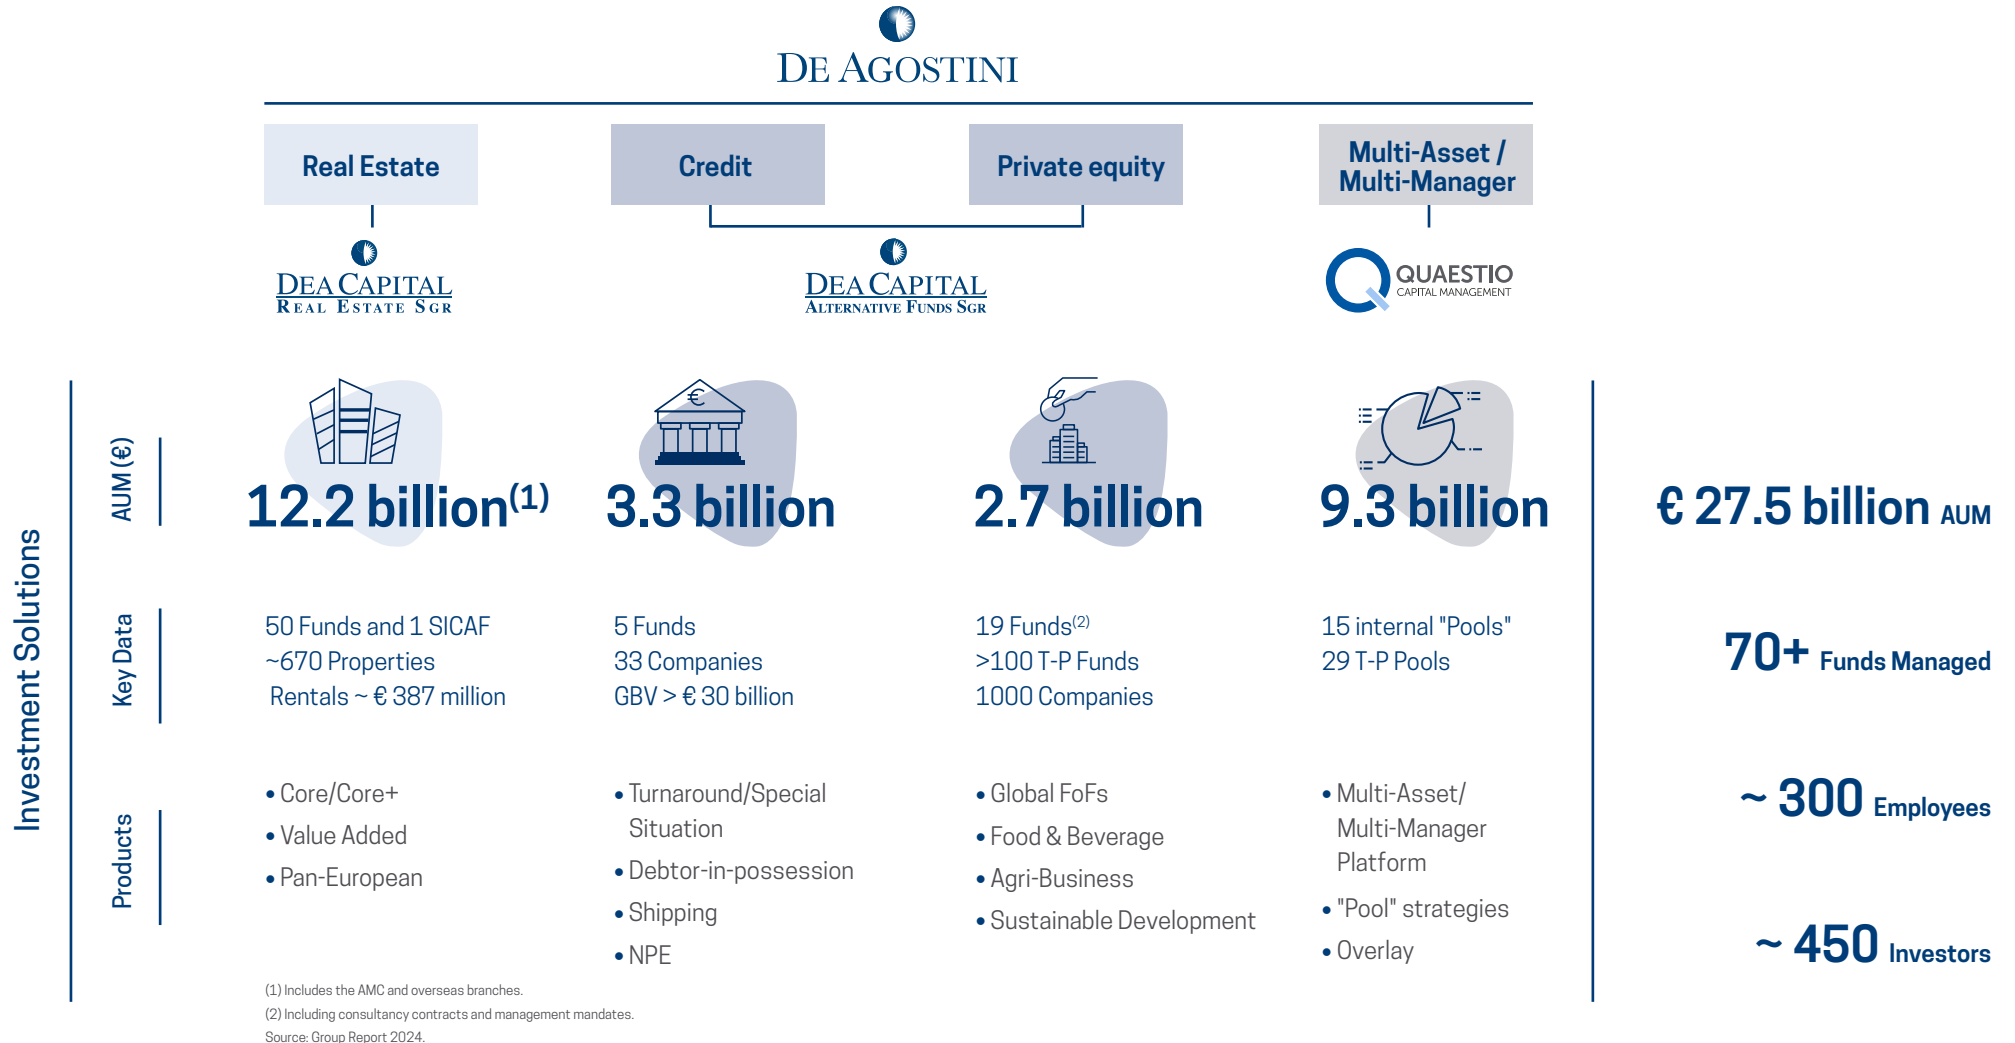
DE AGOSTINI

| Real Estate | Credit | Private equity | Multi-Asset / Multi-Manager |
|---|---|---|---|

DEA CAPITAL
REAL ESTATE SGR

DEA CAPITAL
ALTERNATIVE FUNDS SGR

QUAESTIO
CAPITAL MANAGEMENT

Investment Solutions

AUM (€)

12.2 billion$^{(1)}$

3.3 billion

2.7 billion

9.3 billion

€ 27.5 billion AUM

Key Data

50 Funds and 1 SICAF
~670 Properties
Rentals ~ € 387 million

5 Funds
33 Companies
GBV > € 30 billion

19 Funds$^{(2)}$
>100 T-P Funds
1000 Companies

15 internal "Pools"
29 T-P Pools

70+ Funds Managed

Products

• Core/Core+
• Value Added
• Pan-European

• Turnaround/Special Situation
• Debtor-in-possession
• Shipping
• NPE

• Global FoFs
• Food & Beverage
• Agri-Business
• Sustainable Development

• Multi-Asset/ Multi-Manager Platform
• "Pool" strategies
• Overlay

~ 300 Employees

~ 450 Investors

(1) Includes the AMC and overseas branches.
(2) Including consultancy contracts and management mandates.
Source: Group Report 2024.